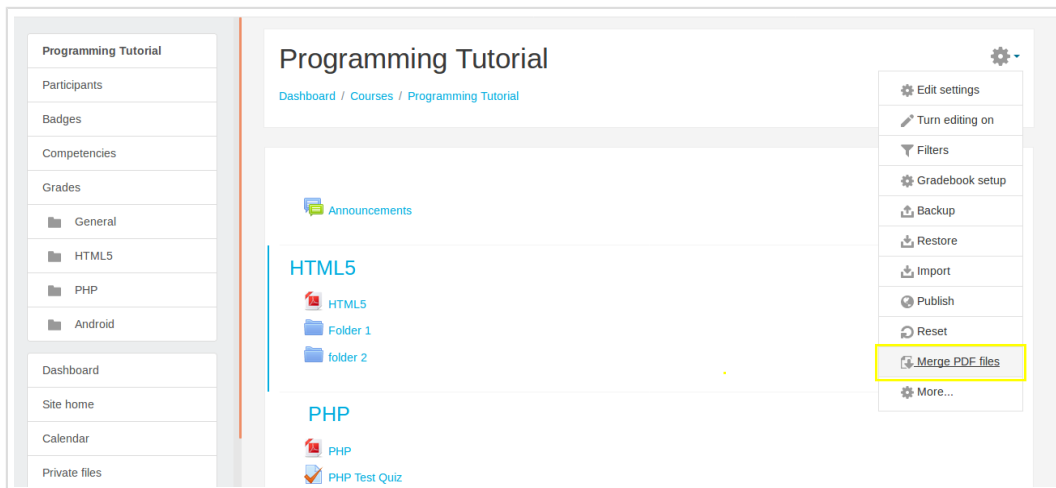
Programming Tutorial
Participants
Badges
Competencies
Grades
General
HTML5
PHP
Android

Dashboard
Site home
Calendar
Private files

Programming Tutorial

Dashboard / Courses / Programming Tutorial

Edit settings
Turn editing on
Filters
Gradebook setup
Backup
Restore
Import
Publish
Reset
Merge PDF files
More...

Announcements

HTML5
HTML5
Folder 1
folder 2

PHP
PHP
PHP Test Quiz